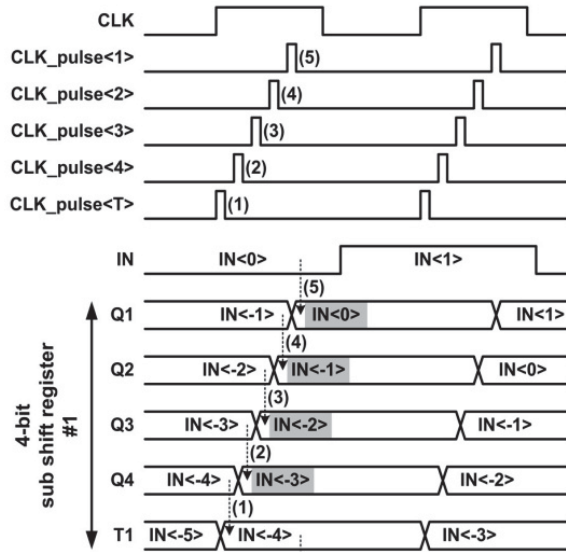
CLK
CLK_pulse<1>
(5)
CLK_pulse<2>
(4)
CLK_pulse<3>
(3)
CLK_pulse<4>
(2)
CLK_pulse<T>
(1)

IN
IN<0>
IN<1>
(5)
Q1
IN<-1>
IN<0>
IN<1>
(4)
Q2
IN<-2>
IN<-1>
IN<0>
(3)
Q3
IN<-3>
IN<-2>
IN<-1>
(2)
Q4
IN<-4>
IN<-3>
IN<-2>
(1)
T1
IN<-5>
IN<-4>
IN<-3>

4-bit sub shift register #1